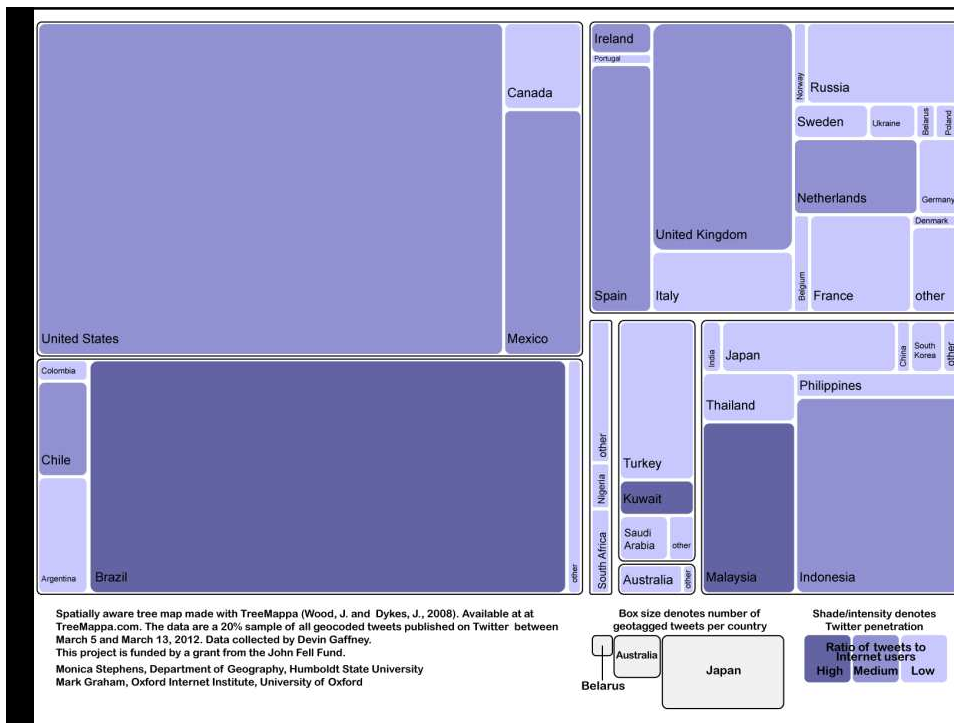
United States

Canada

Mexico

Colombia

Chile

Argentina

Brazil

other

Ireland

Portugal

Spain

United Kingdom

Italy

Norway

Russia

Sweden

Ukraine

Belarus

Poland

Netherlands

Germany

Denmark

Belgium

France

other

other

Nigeria

South Africa

Turkey

Kuwait

Saudi Arabia

other

Australia

other

India

Japan

China

South Korea

other

Thailand

Philippines

Malaysia

Indonesia

Spatially aware tree map made with TreeMappa (Wood, J. and Dykes, J., 2008). Available at at TreeMappa.com. The data are a 20% sample of all geocoded tweets published on Twitter between March 5 and March 13, 2012. Data collected by Devin Gaffney.
This project is funded by a grant from the John Fell Fund.
Monica Stephens, Department of Geography, Humboldt State University
Mark Graham, Oxford Internet Institute, University of Oxford

Box size denotes number of geotagged tweets per country

Belarus

Australia

Japan

Shade/intensity denotes Twitter penetration

Ratio of tweets to Internet users

High

Medium

Low